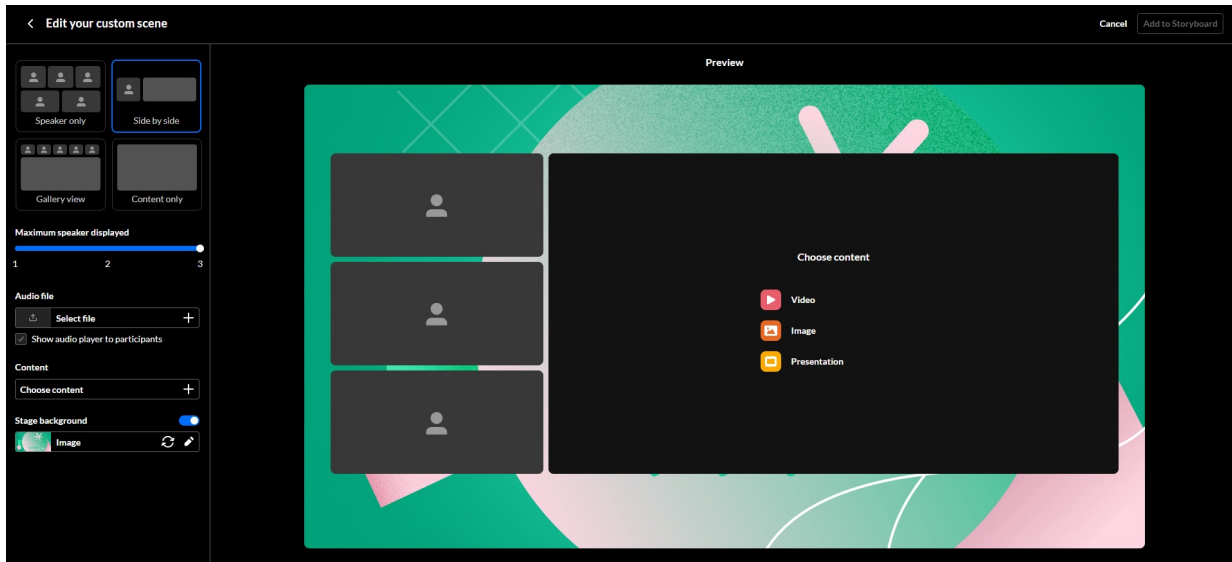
< Edit your custom scene

Cancel Add to Storyboard

Speaker only
Side by side
Gallery view
Content only

Maximum speaker displayed
1 2 3

Audio file
Select file +
Show audio player to participants

Content
Choose content +

Stage background
Image

Preview

Choose content
Video
Image
Presentation